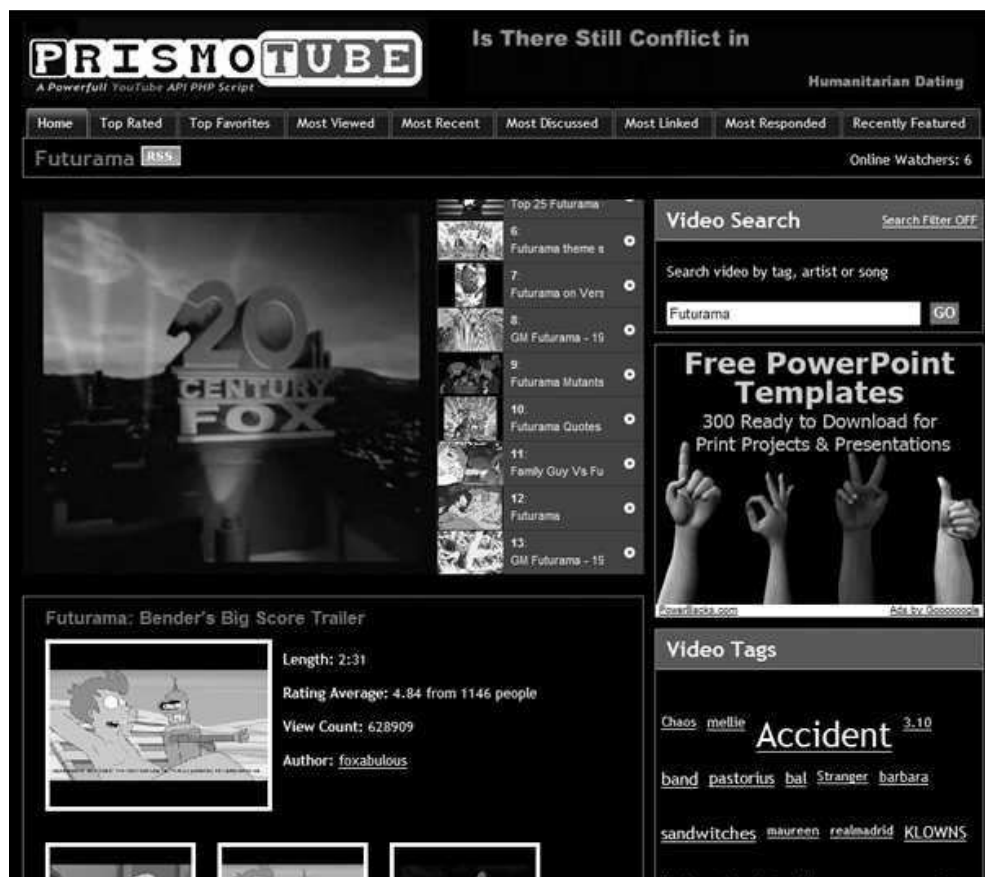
PRISMOTUBE
A Powerfull YouTube API PHP Script

Is There Still Conflict in

Humanitarian Dating

Home | Top Rated | Top Favorites | Most Viewed | Most Recent | Most Discussed | Most Linked | Most Responded | Recently Featured

Futurama RSS

Online Watchers: 6

20th CENTURY FOX

Top 25 Futurama
6. Futurama theme s
7. Futurama on Vers
8. GM Futurama - 19
9. Futurama Mutants
10. Futurama Quotes
11. Family Guy Vs Fu
12. Futurama
13. GM Futurama - 19

Video Search
Search Filter OFF
Search video by tag, artist or song
Futurama
GO

Free PowerPoint Templates
300 Ready to Download for Print Projects & Presentations
PowerBacks.com
Ads by Goooooogle

Futurama: Bender's Big Score Trailer

Length: 2:31
Rating Average: 4.84 from 1146 people
View Count: 628909
Author: foxabulous

Video Tags

Chaos mellie Accident 3.10 band pastorius bal Stranger barbara sandwitches maureen realmadrid KLOWNS